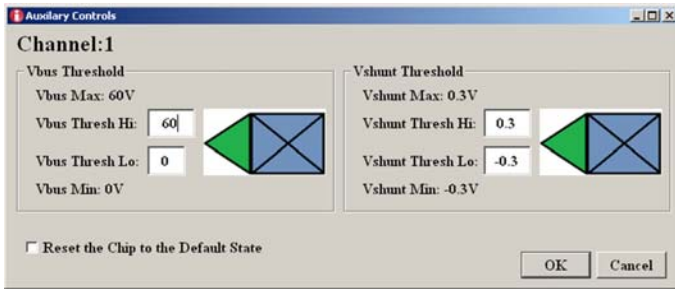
Auxilary Controls

Channel:1

Vbus Threshold

Vbus Max: 60V

Vbus Thresh Hi: 60

Vbus Thresh Lo: 0

Vbus Min: 0V

Vshunt Threshold

Vshunt Max: 0.3V

Vshunt Thresh Hi: 0.3

Vshunt Thresh Lo: -0.3

Vshunt Min: -0.3V

Reset the Chip to the Default State

OK

Cancel